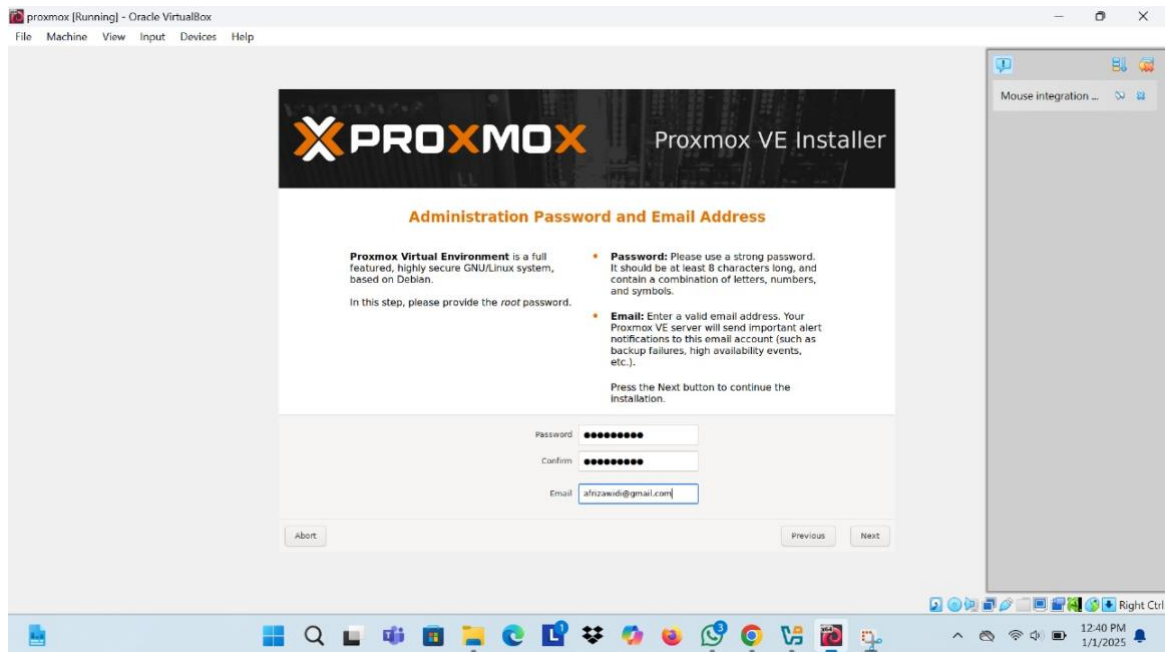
proxmox [Running] - Oracle VirtualBox
File Machine View Input Devices Help

Mouse integration ...

PROXMOX Proxmox VE Installer

Administration Password and Email Address

**Proxmox Virtual Environment** is a full featured, highly secure GNU/Linux system, based on Debian.

In this step, please provide the *root* password.

• **Password:** Please use a strong password. It should be at least 8 characters long, and contain a combination of letters, numbers, and symbols.

• **Email:** Enter a valid email address. Your Proxmox VE server will send important alert notifications to this email account (such as backup failures, high availability events, etc.).

Press the Next button to continue the installation.

Password ●●●●●●●●●
Confirm ●●●●●●●●●
Email afnzawidi@gmail.com

Abort
Previous
Next

Right Ctrl

12:40 PM
1/1/2025